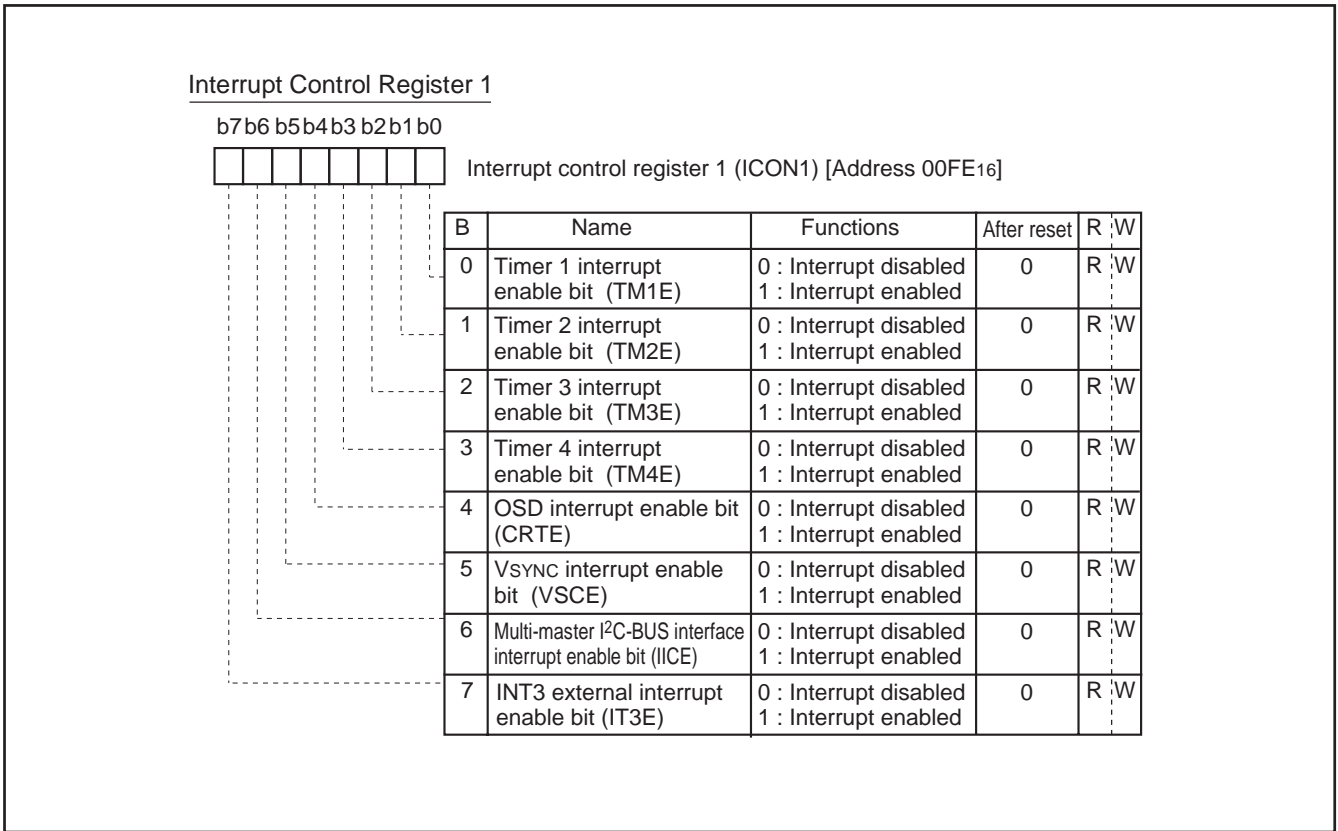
Interrupt Control Register 1

b7 b6 b5 b4 b3 b2 b1 b0

Interrupt control register 1 (ICON1) [Address 00FE$_{16}$]

| B | Name | Functions | After reset | R | W |
|---|---|---|---|---|---|
| 0 | Timer 1 interrupt enable bit (TM1E) | 0 : Interrupt disabled<br>1 : Interrupt enabled | 0 | R | W |
| 1 | Timer 2 interrupt enable bit (TM2E) | 0 : Interrupt disabled<br>1 : Interrupt enabled | 0 | R | W |
| 2 | Timer 3 interrupt enable bit (TM3E) | 0 : Interrupt disabled<br>1 : Interrupt enabled | 0 | R | W |
| 3 | Timer 4 interrupt enable bit (TM4E) | 0 : Interrupt disabled<br>1 : Interrupt enabled | 0 | R | W |
| 4 | OSD interrupt enable bit (CRTE) | 0 : Interrupt disabled<br>1 : Interrupt enabled | 0 | R | W |
| 5 | VSYNC interrupt enable bit (VSCE) | 0 : Interrupt disabled<br>1 : Interrupt enabled | 0 | R | W |
| 6 | Multi-master I$^2$C-BUS interface interrupt enable bit (IICE) | 0 : Interrupt disabled<br>1 : Interrupt enabled | 0 | R | W |
| 7 | INT3 external interrupt enable bit (IT3E) | 0 : Interrupt disabled<br>1 : Interrupt enabled | 0 | R | W |